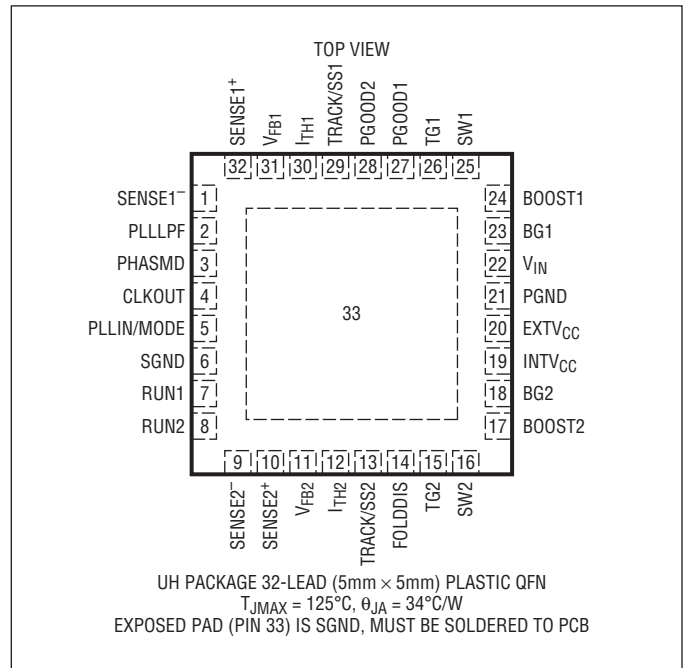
TOP VIEW

SENSE1$^+$ 32
$V_{FB1}$ 31
$I_{TH1}$ 30
TRACK/SS1 29
PGOOD2 28
PGOOD1 27
TG1 26
SW1 25

SENSE1$^-$ 1
PLLLPF 2
PHASMD 3
CLKOUT 4
PLLIN/MODE 5
SGND 6
RUN1 7
RUN2 8

33

24 BOOST1
23 BG1
22 $V_{IN}$
21 PGND
20 $EXTV_{CC}$
19 $INTV_{CC}$
18 BG2
17 BOOST2

9 SENSE2$^-$
10 SENSE2$^+$
11 $V_{FB2}$
12 $I_{TH2}$
13 TRACK/SS2
14 FOLDDIS
15 TG2
16 SW2

UH PACKAGE 32-LEAD (5mm × 5mm) PLASTIC QFN
$T_{JMAX}$ = 125°C, $\theta_{JA}$ = 34°C/W
EXPOSED PAD (PIN 33) IS SGND, MUST BE SOLDERED TO PCB